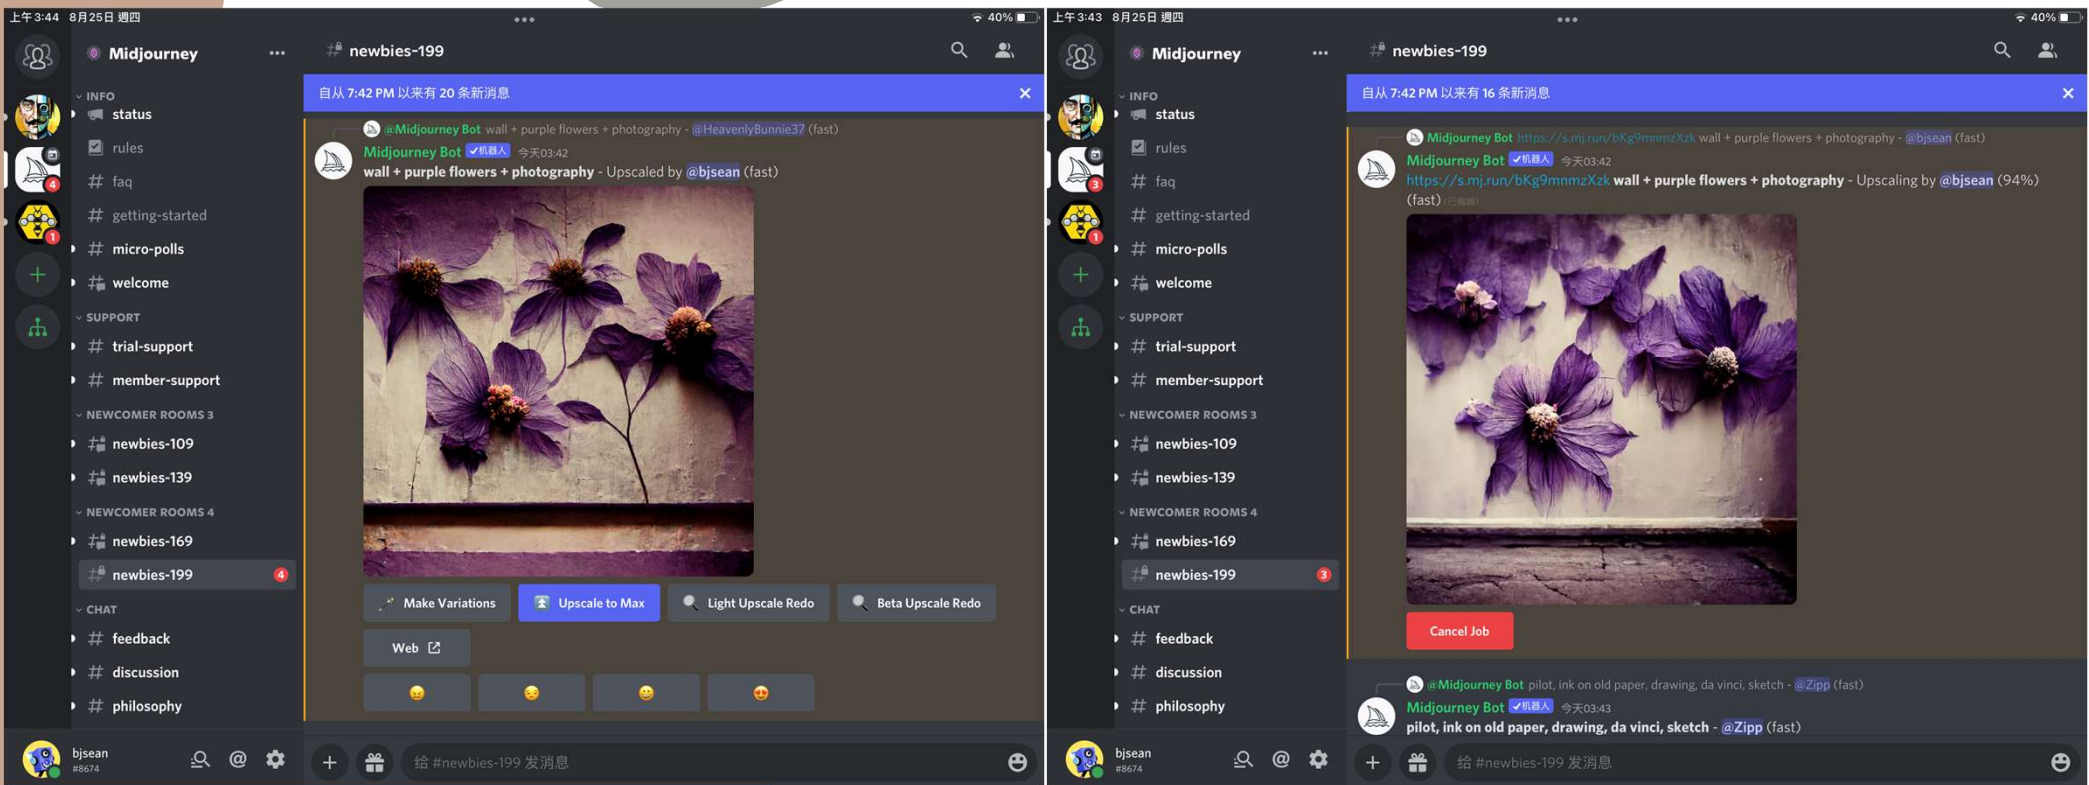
上午3:44 8月25日 周四
40%

Midjourney

INFO
status
rules
faq
getting-started
micro-polls
welcome
SUPPORT
trial-support
member-support
NEWCOMER ROOMS 3
newbies-109
newbies-139
NEWCOMER ROOMS 4
newbies-169
newbies-199 4
CHAT
feedback
discussion
philosophy

bjsean
#8674

newbies-199

自从 7:42 PM 以来有 20 条新消息

@Midjourney Bot wall + purple flowers + photography - @HeavenlyBunnie37 (fast)
Midjourney Bot ✔机器人 今天03:42
wall + purple flowers + photography - Upscaled by @bjsean (fast)

Make Variations
Upscale to Max
Light Upscale Redo
Beta Upscale Redo
Web

给 #newbies-199 发消息

上午3:43 8月25日 周四
40%

Midjourney

INFO
status
rules
faq
getting-started
micro-polls
welcome
SUPPORT
trial-support
member-support
NEWCOMER ROOMS 3
newbies-109
newbies-139
NEWCOMER ROOMS 4
newbies-169
newbies-199 3
CHAT
feedback
discussion
philosophy

bjsean
#8674

newbies-199

自从 7:42 PM 以来有 16 条新消息

Midjourney Bot https://s.mj.run/bKg9mnmzXzk wall + purple flowers + photography - @bjsean (fast)
Midjourney Bot ✔机器人 今天03:42
https://s.mj.run/bKg9mnmzXzk wall + purple flowers + photography - Upscaling by @bjsean (94%) (fast) (已编辑)

Cancel Job

@Midjourney Bot pilot, ink on old paper, drawing, da vinci, sketch - @Zipp (fast)
Midjourney Bot ✔机器人 今天03:43
pilot, ink on old paper, drawing, da vinci, sketch - @Zipp (fast)

给 #newbies-199 发消息